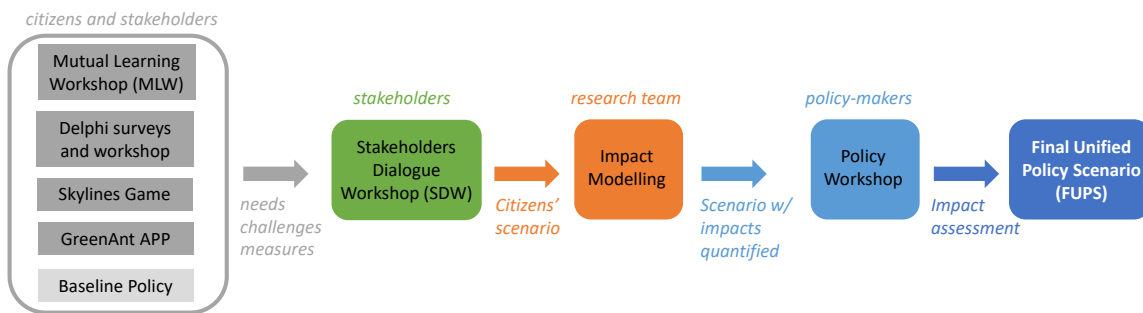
citizens and stakeholders

Mutual Learning Workshop (MLW)

Delphi surveys and workshop

Skylines Game

GreenAnt APP

Baseline Policy

needs challenges measures

stakeholders

Stakeholders Dialogue Workshop (SDW)

Citizens' scenario

research team

Impact Modelling

Scenario w/ impacts quantified

policy-makers

Policy Workshop

Impact assessment

Final Unified Policy Scenario (FUPS)